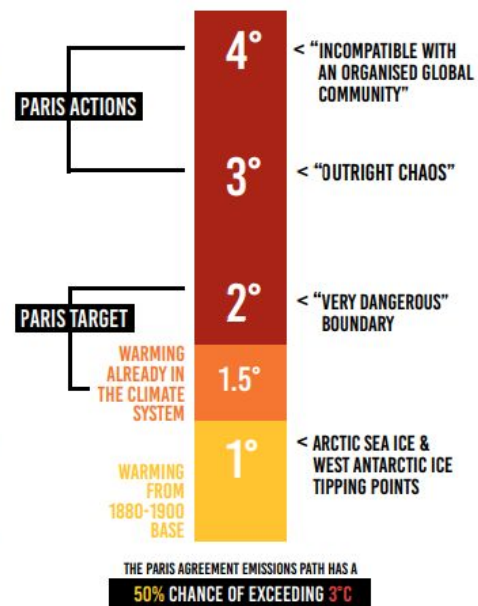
PARIS ACTIONS

4°

< "INCOMPATIBLE WITH AN ORGANISED GLOBAL COMMUNITY"

3°

< "OUTRIGHT CHAOS"

PARIS TARGET

2°

< "VERY DANGEROUS" BOUNDARY

WARMING ALREADY IN THE CLIMATE SYSTEM

1.5°

WARMING FROM 1880-1900 BASE

1°

< ARCTIC SEA ICE & WEST ANTARCTIC ICE TIPPING POINTS

THE PARIS AGREEMENT EMISSIONS PATH HAS A

50% CHANCE OF EXCEEDING 3°C